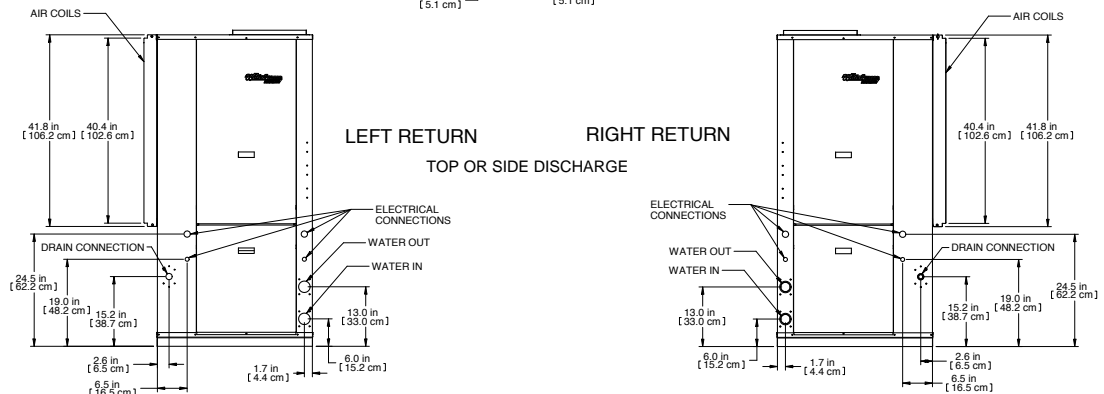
[5.1 cm]

[5.1 cm]

AIR COILS

41.8 in [106.2 cm]

40.4 in [102.6 cm]

LEFT RETURN

RIGHT RETURN

TOP OR SIDE DISCHARGE

ELECTRICAL CONNECTIONS

DRAIN CONNECTION

WATER OUT

WATER IN

24.5 in [62.2 cm]

19.0 in [48.2 cm]

15.2 in [38.7 cm]

13.0 in [33.0 cm]

2.6 in [6.5 cm]

1.7 in [4.4 cm]

6.0 in [15.2 cm]

6.5 in [16.5 cm]

AIR COILS

40.4 in [102.6 cm]

41.8 in [106.2 cm]

ELECTRICAL CONNECTIONS

WATER OUT

WATER IN

DRAIN CONNECTION

13.0 in [33.0 cm]

15.2 in [38.7 cm]

19.0 in [48.2 cm]

24.5 in [62.2 cm]

6.0 in [15.2 cm]

1.7 in [4.4 cm]

2.6 in [6.5 cm]

6.5 in [16.5 cm]